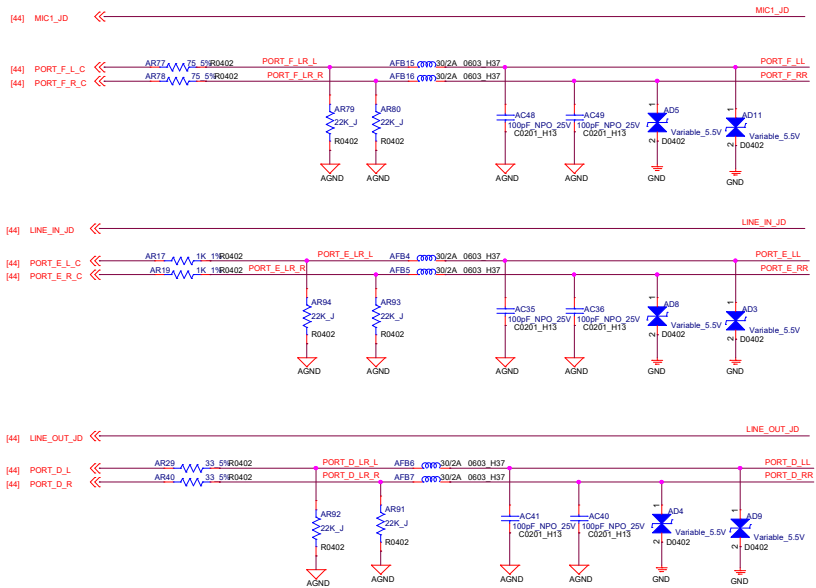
[44] MIC1_JD
MIC1_JD

[44] PORT_F_L_C
[44] PORT_F_R_C
AR77 75_5% R0402
AR78 75_5% R0402
PORT_F_LR_L
PORT_F_LR_R
AFB15 30/2A 0603_H37
AFB16 30/2A 0603_H37
PORT_F_LL
PORT_F_RR
AR79 22K_J R0402
AR80 22K_J R0402
AC48 100pF_NPO_25V C0201_H13
AC49 100pF_NPO_25V C0201_H13
AD5 Variable_5.5V D0402
AD11 Variable_5.5V D0402
AGND AGND AGND AGND GND GND

[44] LINE_IN_JD
LINE_IN_JD

[44] PORT_E_L_C
[44] PORT_E_R_C
AR17 1K_1% R0402
AR19 1K_1% R0402
PORT_E_LR_L
PORT_E_LR_R
AFB4 30/2A 0603_H37
AFB5 30/2A 0603_H37
PORT_E_LL
PORT_E_RR
AR94 22K_J R0402
AR93 22K_J R0402
AC35 100pF_NPO_25V C0201_H13
AC36 100pF_NPO_25V C0201_H13
AD8 Variable_5.5V D0402
AD3 Variable_5.5V D0402
AGND AGND AGND AGND GND GND

[44] LINE_OUT_JD
LINE_OUT_JD

[44] PORT_D_L
[44] PORT_D_R
AR29 33_5% R0402
AR40 33_5% R0402
PORT_D_LR_L
PORT_D_LR_R
AFB6 30/2A 0603_H37
AFB7 30/2A 0603_H37
PORT_D_LL
PORT_D_RR
AR92 22K_J R0402
AR91 22K_J R0402
AC41 100pF_NPO_25V C0201_H13
AC40 100pF_NPO_25V C0201_H13
AD4 Variable_5.5V D0402
AD9 Variable_5.5V D0402
AGND AGND AGND AGND GND GND